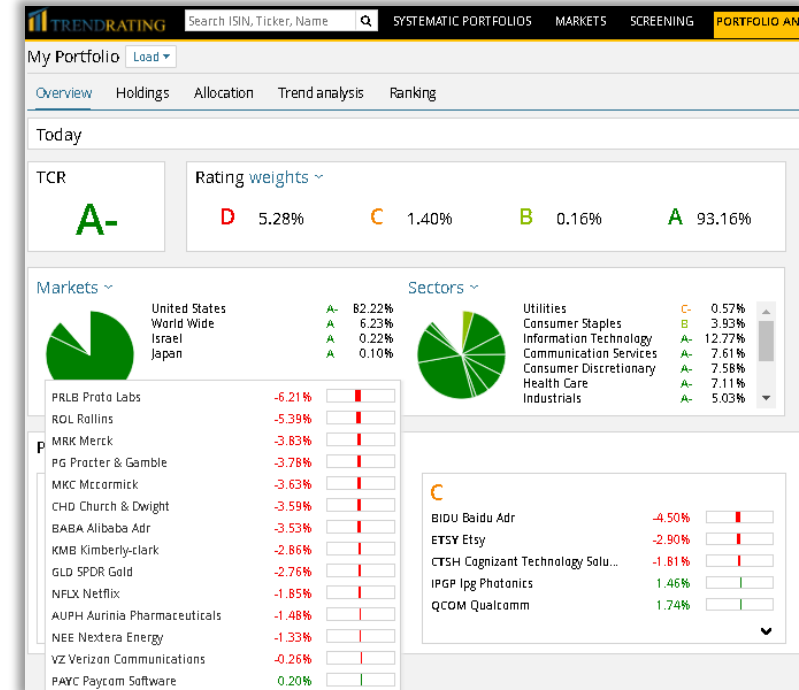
TRENDRATING Search ISIN, Ticker, Name SYSTEMATIC PORTFOLIOS MARKETS SCREENING PORTFOLIO AN

My Portfolio Load

Overview Holdings Allocation Trend analysis Ranking

Today

TCR

A-

Rating weights

D 5.28% C 1.40% B 0.16% A 93.16%

Markets

| | | |
|---|---|---|
| United States | A- | 82.22% |
| World Wide | A | 6.23% |
| Israel | A | 0.22% |
| Japan | A | 0.10% |

Sectors

| | | |
|---|---|---|
| Utilities | C- | 0.57% |
| Consumer Staples | B | 3.93% |
| Information Technology | A- | 12.77% |
| Communication Services | A- | 7.61% |
| Consumer Discretionary | A- | 7.58% |
| Health Care | A- | 7.11% |
| Industrials | A- | 5.03% |

| | |
|---|---|
| PRLB Proto Labs | -6.21% |
| ROL Rollins | -5.39% |
| MRK Merck | -3.83% |
| PG Procter & Gamble | -3.78% |
| MKC Mccormick | -3.63% |
| CHD Church & Dwight | -3.59% |
| BABA Alibaba Adr | -3.53% |
| KMB Kimberly-clark | -2.86% |
| GLD SPDR Gold | -2.76% |
| NFLX Netflix | -1.85% |
| AUPH Aurinia Pharmaceuticals | -1.48% |
| NEE Nextera Energy | -1.33% |
| VZ Verizon Communications | -0.26% |
| PAYC Paycom Software | 0.20% |

P

C

| | |
|---|---|
| BIDU Baidu Adr | -4.50% |
| ETSY Etsy | -2.90% |
| CTSH Cognizant Technology Solu... | -1.81% |
| IPGP Ipg Photonics | 1.46% |
| QCOM Qualcomm | 1.74% |